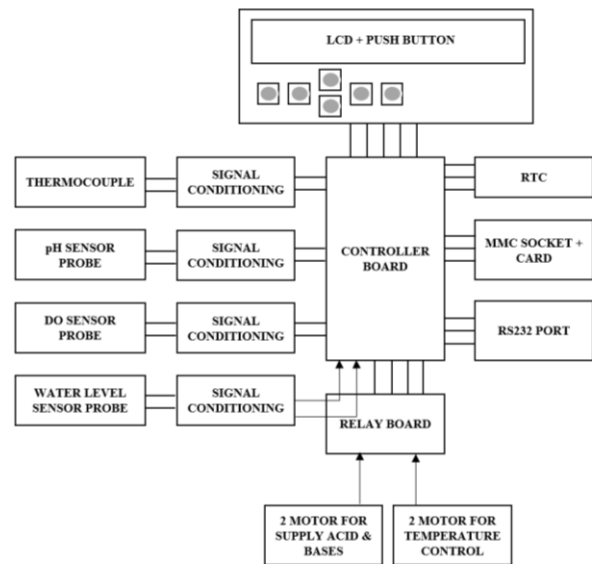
LCD + PUSH BUTTON

THERMOCOUPLE

SIGNAL CONDITIONING

pH SENSOR PROBE

SIGNAL CONDITIONING

DO SENSOR PROBE

SIGNAL CONDITIONING

WATER LEVEL SENSOR PROBE

SIGNAL CONDITIONING

CONTROLLER BOARD

RTC

MMC SOCKET + CARD

RS232 PORT

RELAY BOARD

2 MOTOR FOR SUPPLY ACID & BASES

2 MOTOR FOR TEMPERATURE CONTROL